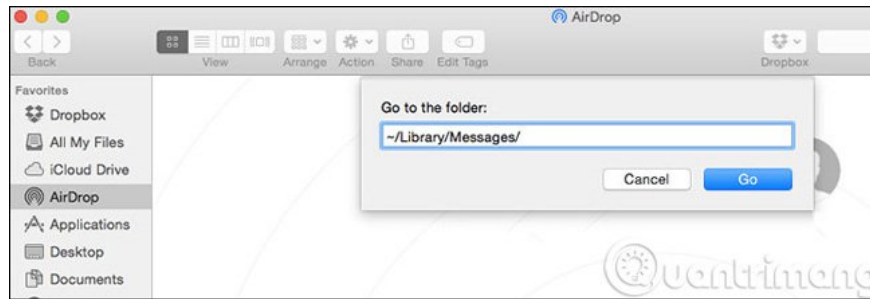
AirDrop

Back View Arrange Action Share Edit Tags Dropbox

Favorites
Dropbox
All My Files
iCloud Drive
AirDrop
Applications
Desktop
Documents

Go to the folder:
~/Library/Messages/
Cancel Go

Quantrimang